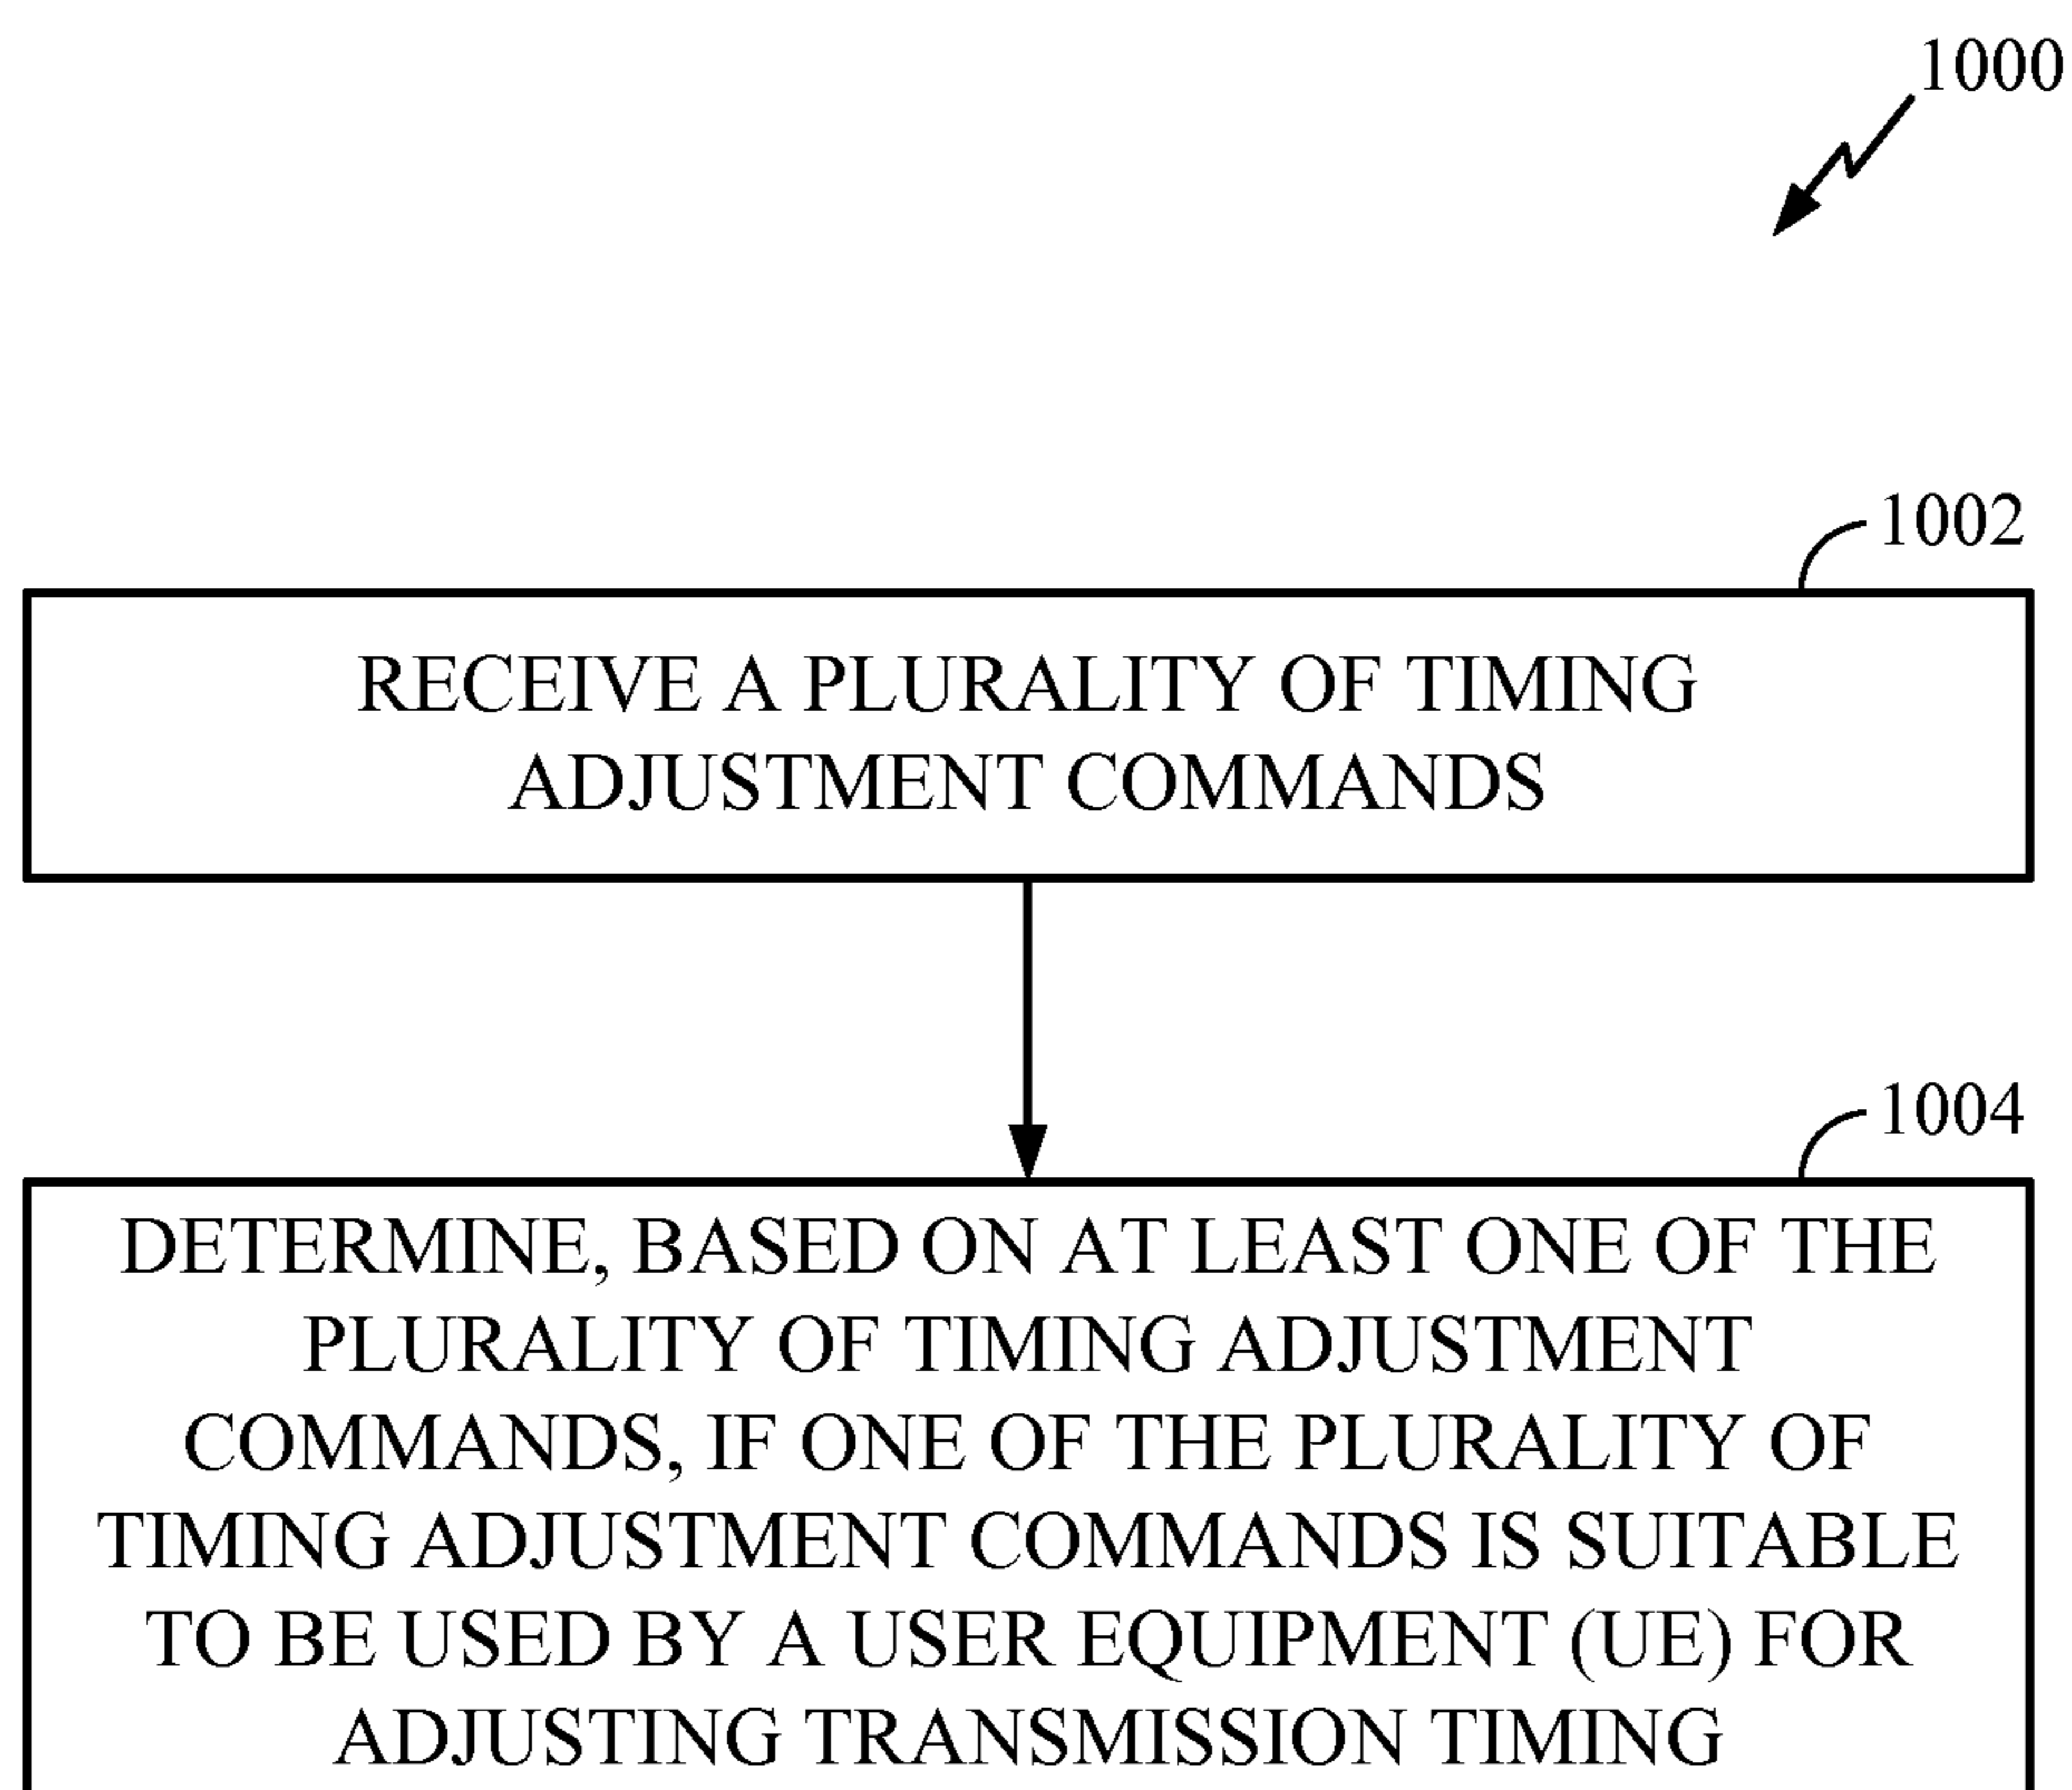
1000

1002

RECEIVE A PLURALITY OF TIMING ADJUSTMENT COMMANDS

1004

DETERMINE, BASED ON AT LEAST ONE OF THE PLURALITY OF TIMING ADJUSTMENT COMMANDS, IF ONE OF THE PLURALITY OF TIMING ADJUSTMENT COMMANDS IS SUITABLE TO BE USED BY A USER EQUIPMENT (UE) FOR ADJUSTING TRANSMISSION TIMING